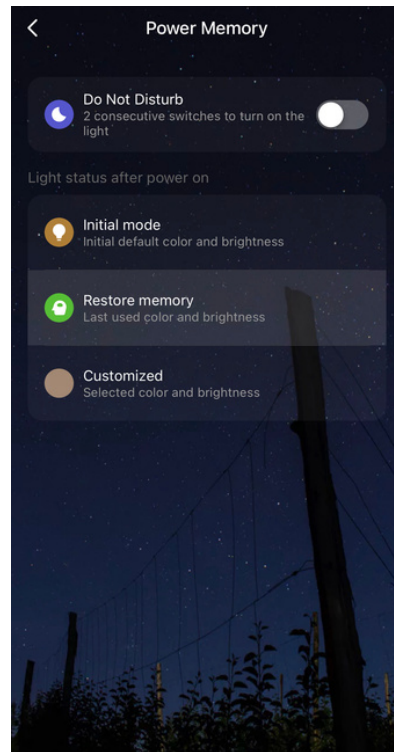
<

Power Memory

Do Not Disturb
2 consecutive switches to turn on the light

Light status after power on

Initial mode
Initial default color and brightness

Restore memory
Last used color and brightness

Customized
Selected color and brightness